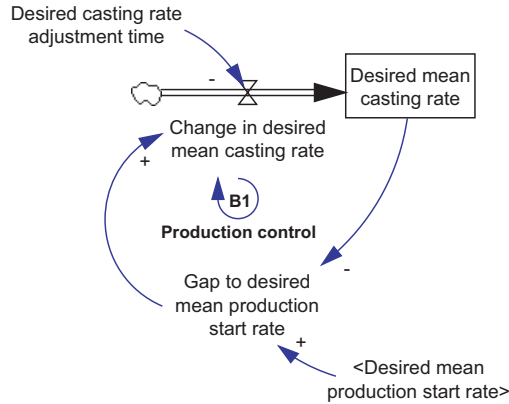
Desired casting rate adjustment time

-

Desired mean casting rate

Change in desired mean casting rate

+

B1

Production control

-

Gap to desired mean production start rate

+

<Desired mean production start rate>